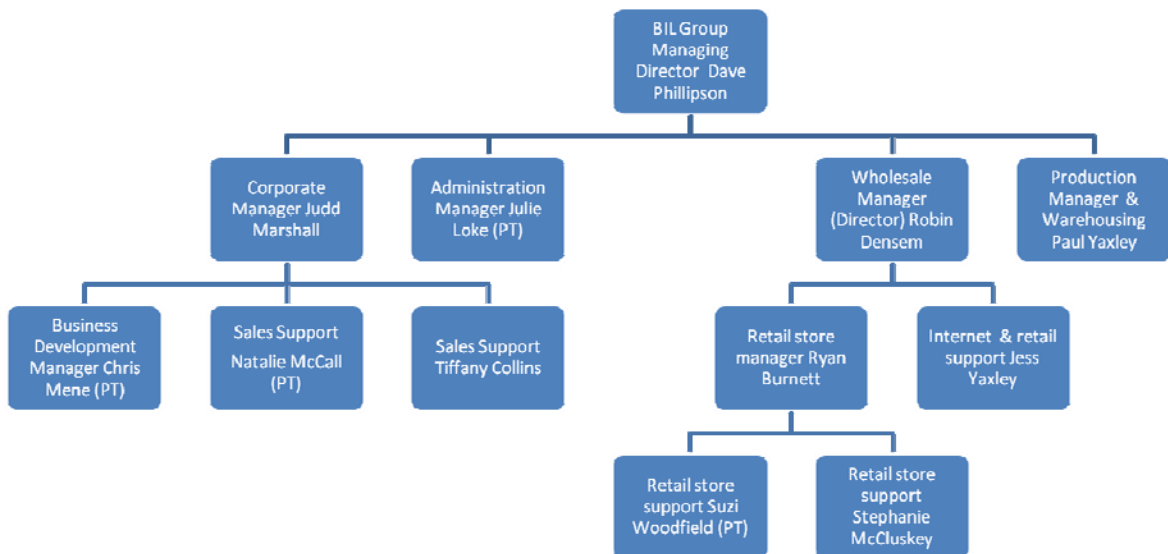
BIL Group Managing Director Dave Phillipson

Corporate Manager Judd Marshall

Administration Manager Julie Loke (PT)

Wholesale Manager (Director) Robin Densem

Production Manager & Warehousing Paul Yaxley

Business Development Manager Chris Mene (PT)

Sales Support Natalie McCall (PT)

Sales Support Tiffany Collins

Retail store manager Ryan Burnett

Internet & retail support Jess Yaxley

Retail store support Suzi Woodfield (PT)

Retail store support Stephanie McCluskey